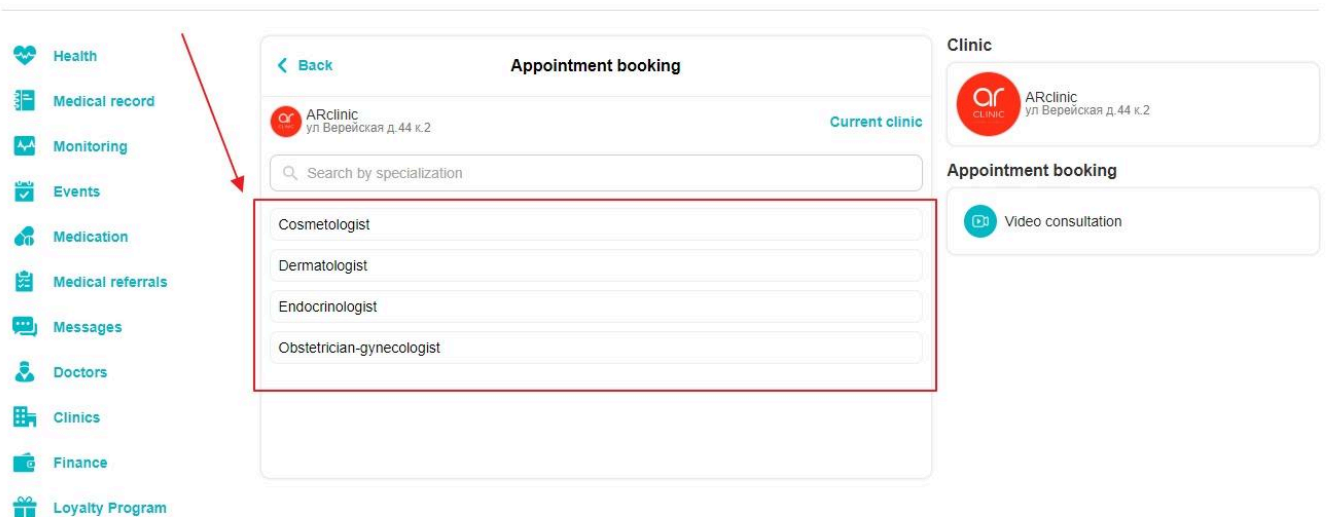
Health
Medical record
Monitoring
Events
Medication
Medical referrals
Messages
Doctors
Clinics
Finance
Loyalty Program

< Back
Appointment booking

ar
ARclinic
ул Верейская д.44 к.2
Current clinic

Search by specialization

Cosmetologist
Dermatologist
Endocrinologist
Obstetrician-gynecologist

Clinic
ar CLINIC
ARclinic
ул Верейская д.44 к.2

Appointment booking
Video consultation